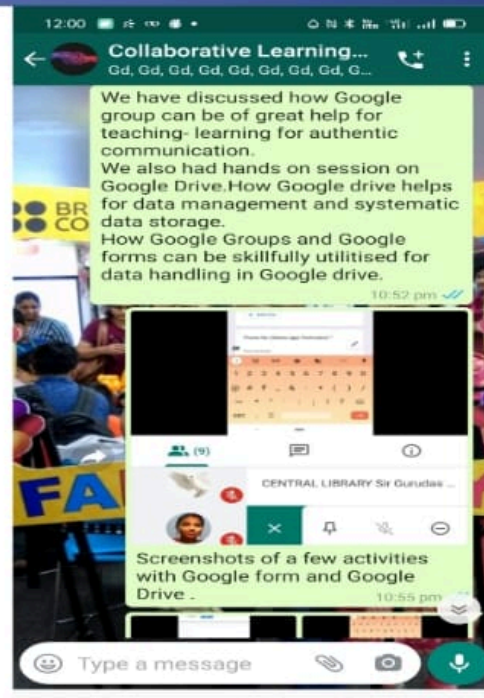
12:00

Collaborative Learning...
Gd, Gd, Gd, Gd, Gd, Gd, Gd, G...

We have discussed how Google group can be of great help for teaching- learning for authentic communication.
We also had hands on session on Google Drive.How Google drive helps for data management and systematic data storage.
How Google Groups and Google forms can be skillfully utilised for data handling in Google drive.
10:52 pm

BR
CO

(9)

CENTRAL LIBRARY Sir Gurudas ...

Screenshots of a few activities with Google form and Google Drive .
10:55 pm

FA

Type a message